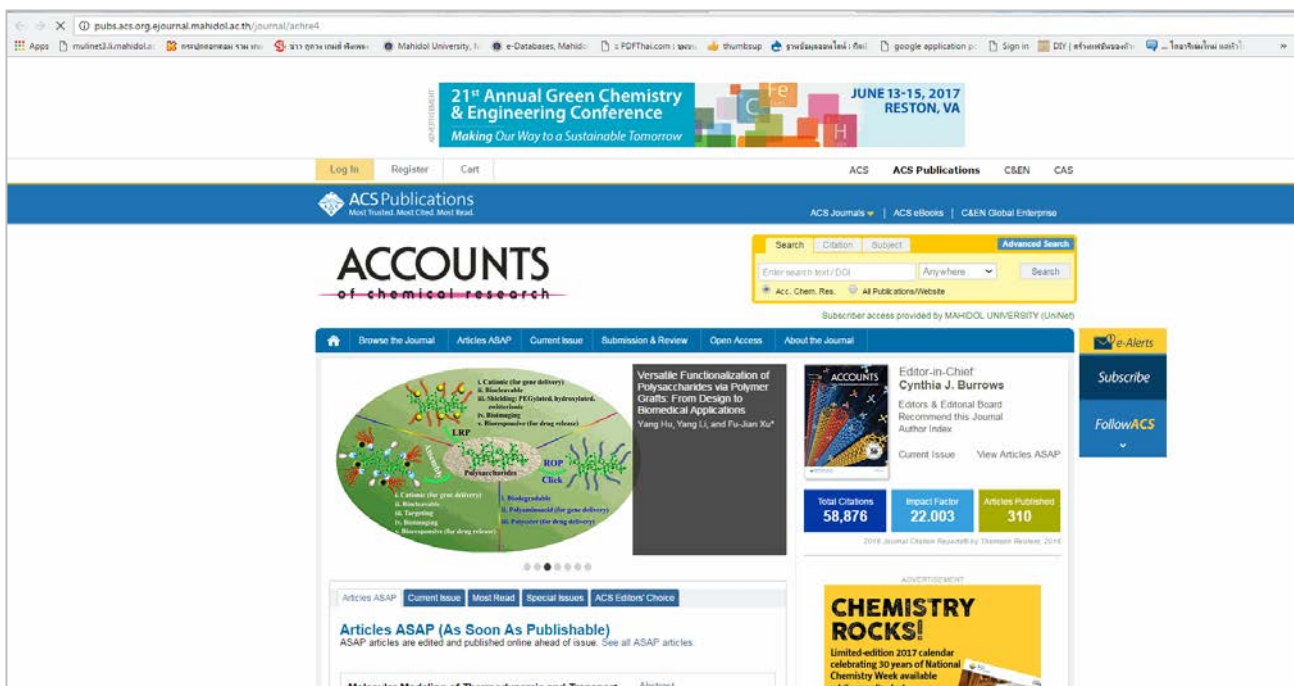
pubs.acs.org.ejournal.mahidol.ac.th/journal/achre4

Apps mulinet3.li.mahidol.ac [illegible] Mahidol University, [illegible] e-Databases, Mahidol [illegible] PDFThai.com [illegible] thumbsup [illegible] google application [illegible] Sign in DIY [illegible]

ADVERTISEMENT
21$^{st}$ Annual Green Chemistry & Engineering Conference
Making Our Way to a Sustainable Tomorrow
JUNE 13-15, 2017 RESTON, VA

Log In Register Cart

ACS ACS Publications C&EN CAS

ACS Publications
Most Trusted. Most Cited. Most Read.

ACS Journals | ACS eBooks | C&EN Global Enterprise

ACCOUNTS
of chemical research

Search Citation Subject Advanced Search
Enter search text / DOI Anywhere Search
Acc. Chem. Res. All Publications/Website

Subscriber access provided by MAHIDOL UNIVERSITY (UniNet)

Browse the Journal Articles ASAP Current Issue Submission & Review Open Access About the Journal

e-Alerts
Subscribe
FollowACS

i. Cationic (for gene delivery) ii. Biocleavable iii. Shielding: PEGylated, hydroxylated, zwitterionic iv. Bioimaging v. Bioresponsive (for drug release)
LRP
ROP Click
Polysaccharides
i. Cationic (for gene delivery) ii. Biocleavable iii. Targeting iv. Bioimaging v. Bioresponsive (for drug release)
i. Biodegradable ii. Polyaminoacid (for gene delivery) iii. Polyester (for drug delivery)

Versatile Functionalization of Polysaccharides via Polymer Grafts: From Design to Biomedical Applications
Yang Hu, Yang Li, and Fu-Jian Xu*

ACCOUNTS

Editor-in-Chief
Cynthia J. Burrows
Editors & Editorial Board
Recommend this Journal
Author Index
Current Issue View Articles ASAP

Total Citations 58,876
Impact Factor 22.003
Articles Published 310

2016 Journal Citation Reports® by Thomson Reuters, 2016

Articles ASAP Current Issue Most Read Special Issues ACS Editors' Choice

Articles ASAP (As Soon As Publishable)
ASAP articles are edited and published online ahead of issue. See all ASAP articles.

ADVERTISEMENT
CHEMISTRY ROCKS!
Limited-edition 2017 calendar celebrating 30 years of National Chemistry Week available

Abstract